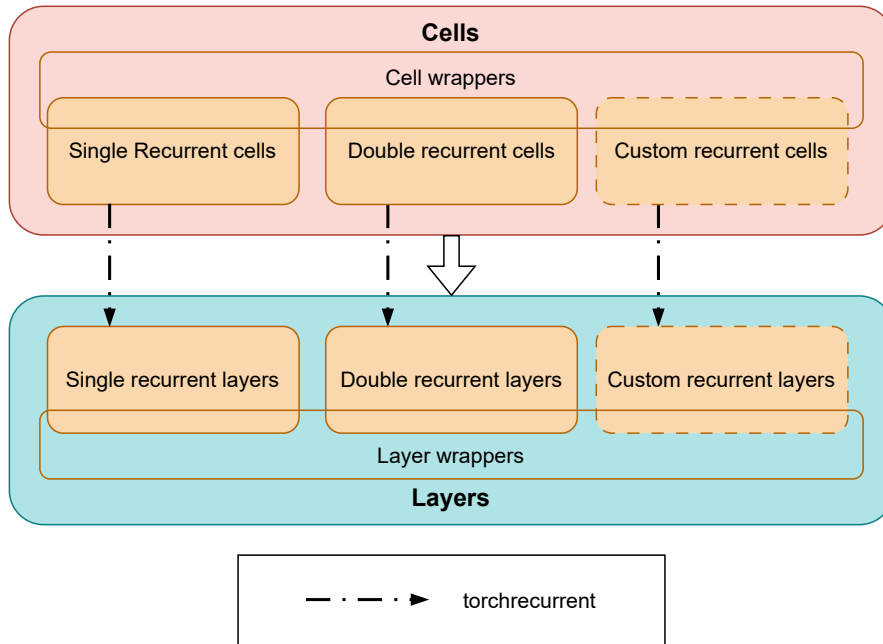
Cells

Cell wrappers

Single Recurrent cells

Double recurrent cells

Custom recurrent cells

Single recurrent layers

Double recurrent layers

Custom recurrent layers

Layer wrappers

Layers

torchrecurrent